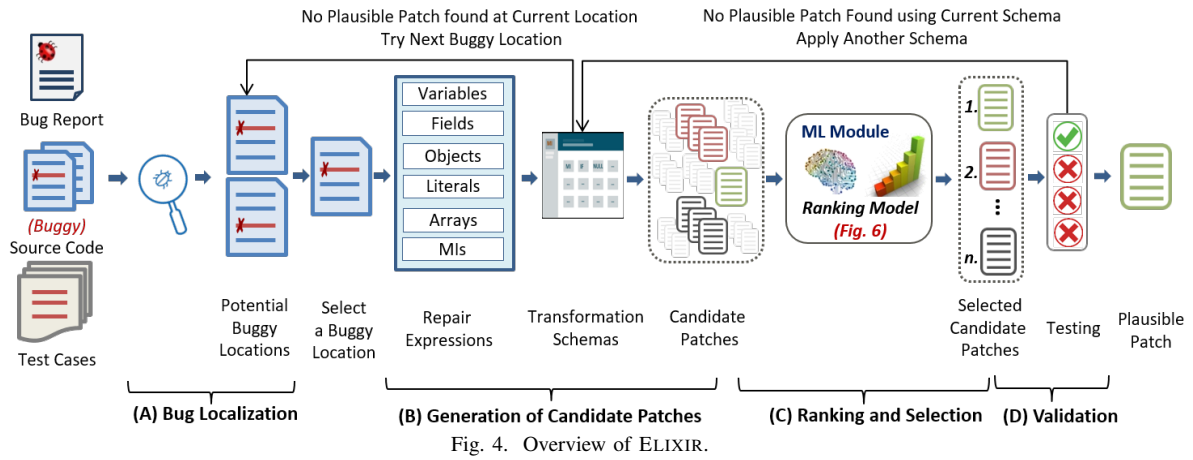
No Plausible Patch found at Current Location
Try Next Buggy Location

No Plausible Patch Found using Current Schema
Apply Another Schema

Bug Report

(Buggy)
Source Code

Test Cases

Potential Buggy Locations

Select a Buggy Location

Variables
Fields
Objects
Literals
Arrays
MIs

Repair Expressions

M
F
NULL

Transformation Schemas

Candidate Patches

ML Module
Ranking Model
(Fig. 6)

1.
2.
n.

Selected Candidate Patches

Testing

Plausible Patch

(A) Bug Localization

(B) Generation of Candidate Patches

(C) Ranking and Selection

(D) Validation

Fig. 4. Overview of ELIXIR.